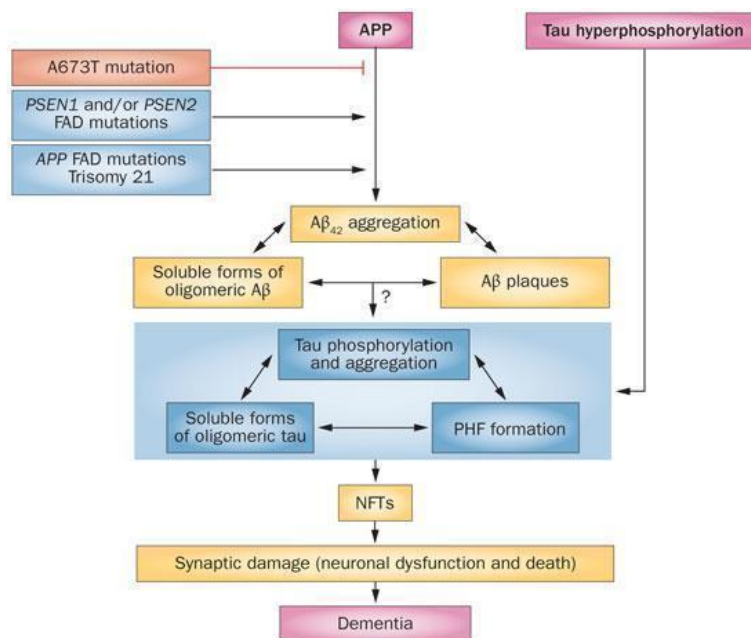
APP

Tau hyperphosphorylation

A673T mutation

PSEN1 and/or PSEN2 FAD mutations

APP FAD mutations Trisomy 21

A$\beta_{42}$ aggregation

Soluble forms of oligomeric A$\beta$

?

A$\beta$ plaques

Tau phosphorylation and aggregation

Soluble forms of oligomeric tau

PHF formation

NFTs

Synaptic damage (neuronal dysfunction and death)

Dementia